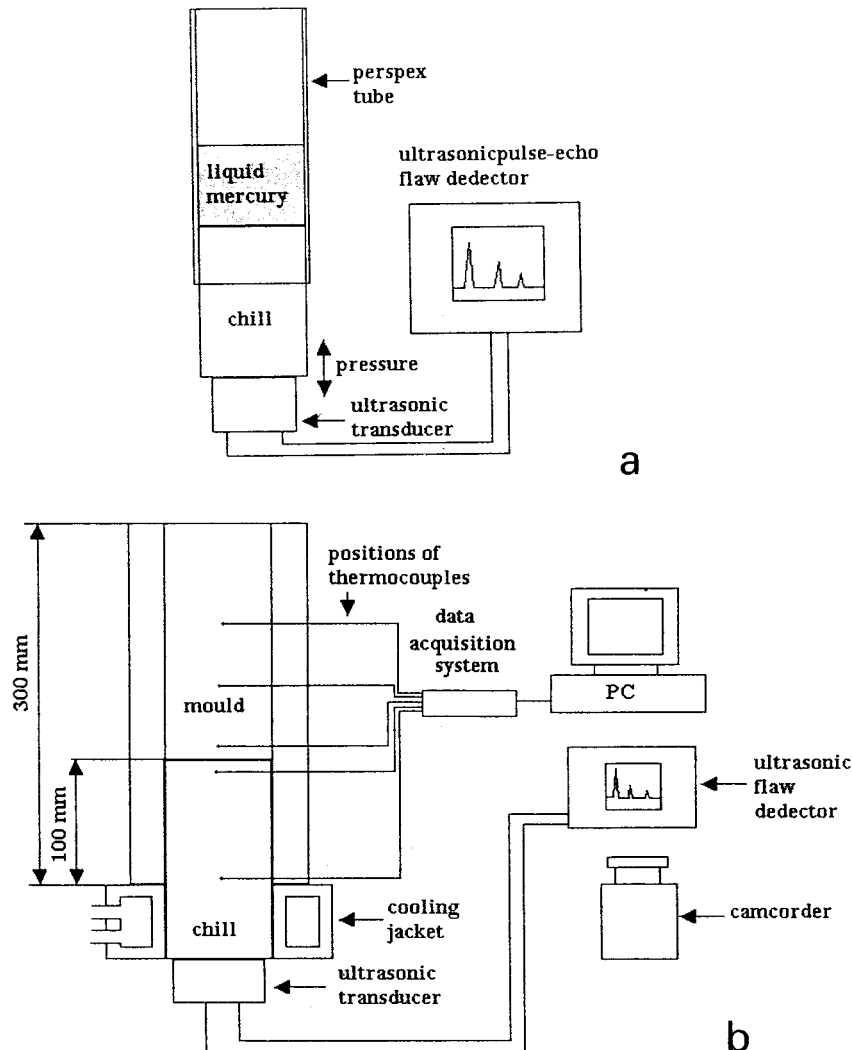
perspex tube

liquid mercury

ultrasonicpulse-echo flaw dedector

chill

pressure

ultrasonic transducer

a

300 mm

100 mm

positions of thermocouples

data acquisition system

PC

mould

ultrasonic flaw dedector

chill

cooling jacket

camcorder

ultrasonic transducer

b